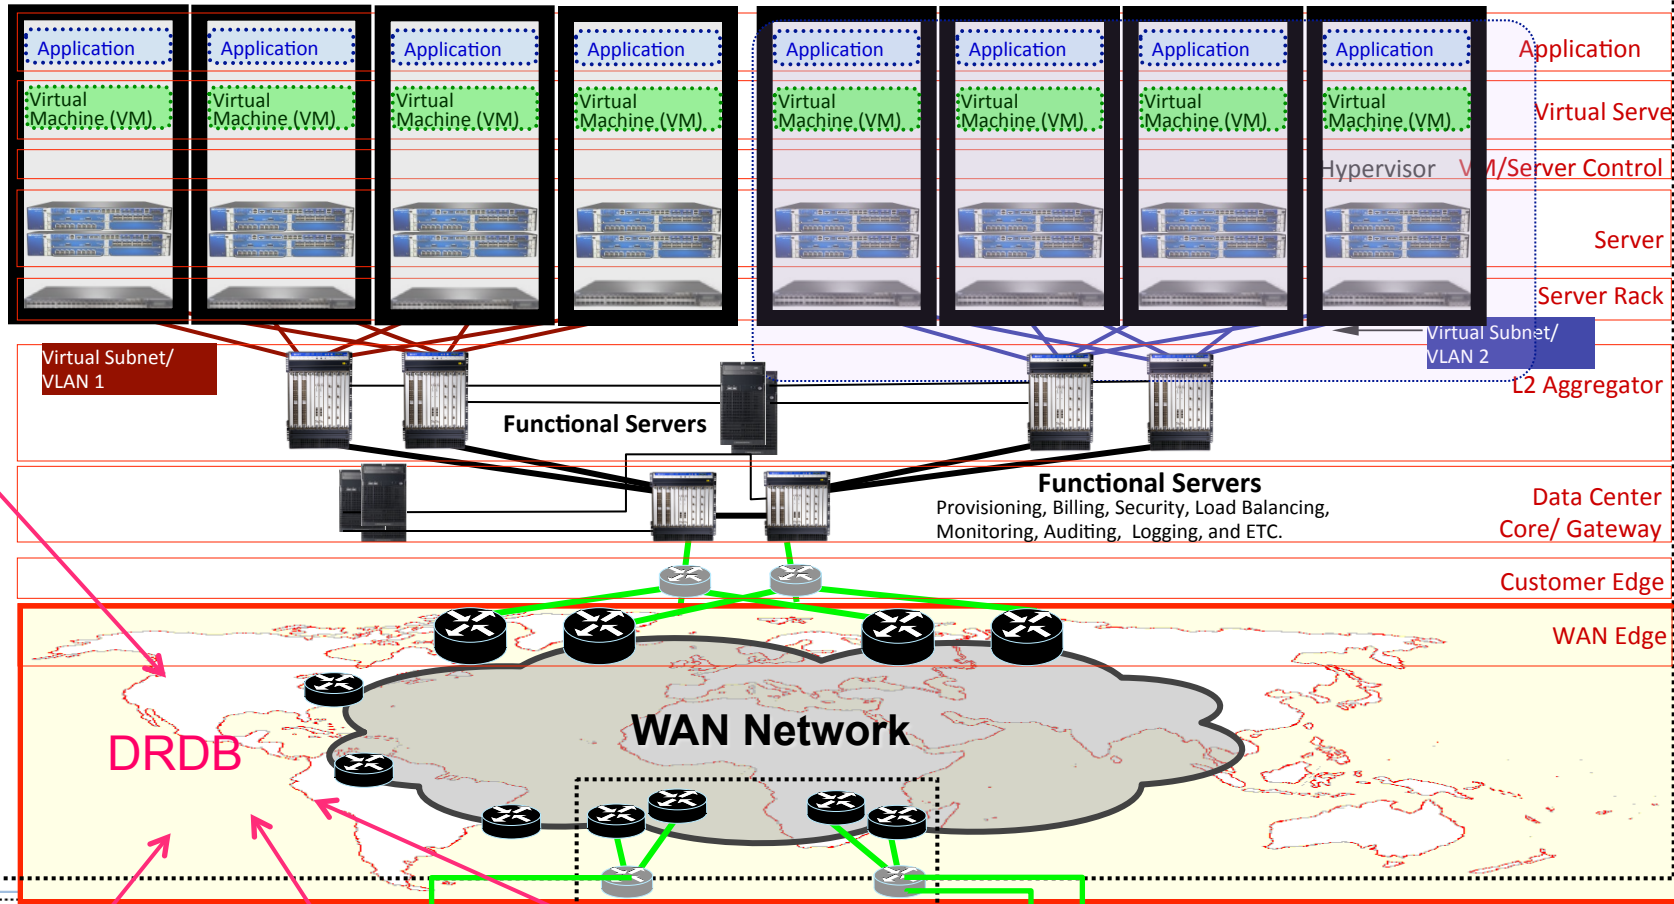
Application
Virtual Machine (VM)
Application
Virtual Machine (VM)
Application
Virtual Machine (VM)
Application
Virtual Machine (VM)
Application
Virtual Machine (VM)
Application
Virtual Machine (VM)
Application
Virtual Machine (VM)
Application
Virtual Machine (VM)

Application
Virtual Serve
Hypervisor V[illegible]/Server Control
Server
Server Rack
Virtual Subnet/ VLAN 2
L2 Aggregator

Virtual Subnet/ VLAN 1

Functional Servers

Functional Servers
Provisioning, Billing, Security, Load Balancing, Monitoring, Auditing, Logging, and ETC.

Data Center Core/ Gateway
Customer Edge
WAN Edge

WAN Network

DRDB